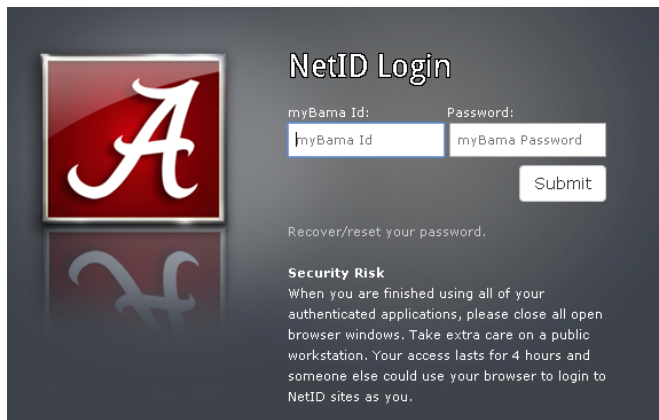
NetID Login

myBama Id:
myBama Id

Password:
myBama Password

Submit

Recover/reset your password.

Security Risk
When you are finished using all of your authenticated applications, please close all open browser windows. Take extra care on a public workstation. Your access lasts for 4 hours and someone else could use your browser to login to NetID sites as you.